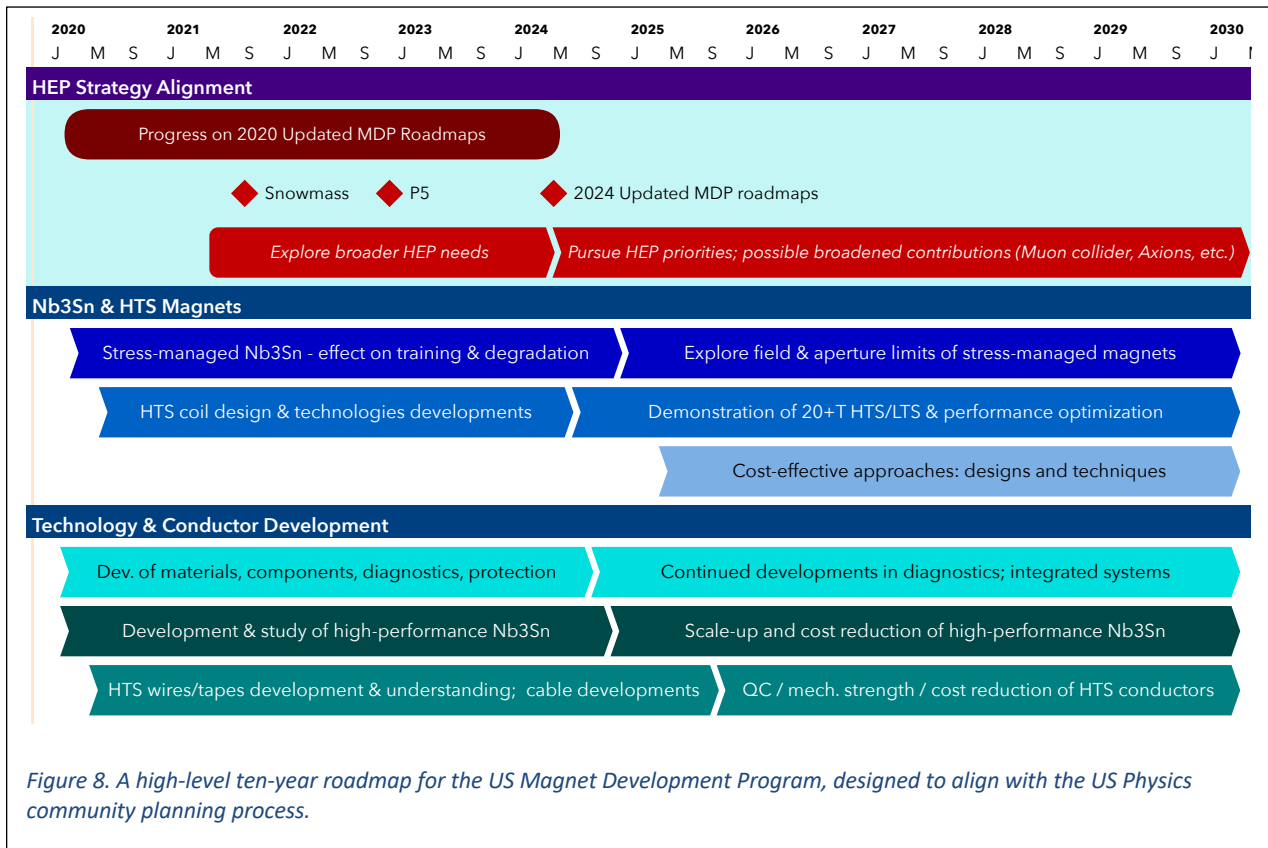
2020 2021 2022 2023 2024 2025 2026 2027 2028 2029 2030

J M S J M S J M S J M S J M S J M S J M S J M S J M S J M S J M

HEP Strategy Alignment

Progress on 2020 Updated MDP Roadmaps

Snowmass

P5

2024 Updated MDP roadmaps

*Explore broader HEP needs*

*Pursue HEP priorities; possible broadened contributions (Muon collider, Axions, etc.)*

Nb3Sn & HTS Magnets

Stress-managed Nb3Sn - effect on training & degradation

Explore field & aperture limits of stress-managed magnets

HTS coil design & technologies developments

Demonstration of 20+T HTS/LTS & performance optimization

Cost-effective approaches: designs and techniques

Technology & Conductor Development

Dev. of materials, components, diagnostics, protection

Continued developments in diagnostics; integrated systems

Development & study of high-performance Nb3Sn

Scale-up and cost reduction of high-performance Nb3Sn

HTS wires/tapes development & understanding; cable developments

QC / mech. strength / cost reduction of HTS conductors

*Figure 8. A high-level ten-year roadmap for the US Magnet Development Program, designed to align with the US Physics community planning process.*